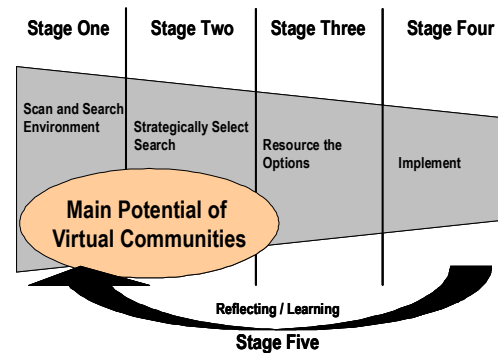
Stage One

Stage Two

Stage Three

Stage Four

Scan and Search Environment

Strategically Select Search

Resource the Options

Implement

Main Potential of Virtual Communities

Reflecting / Learning

Stage Five